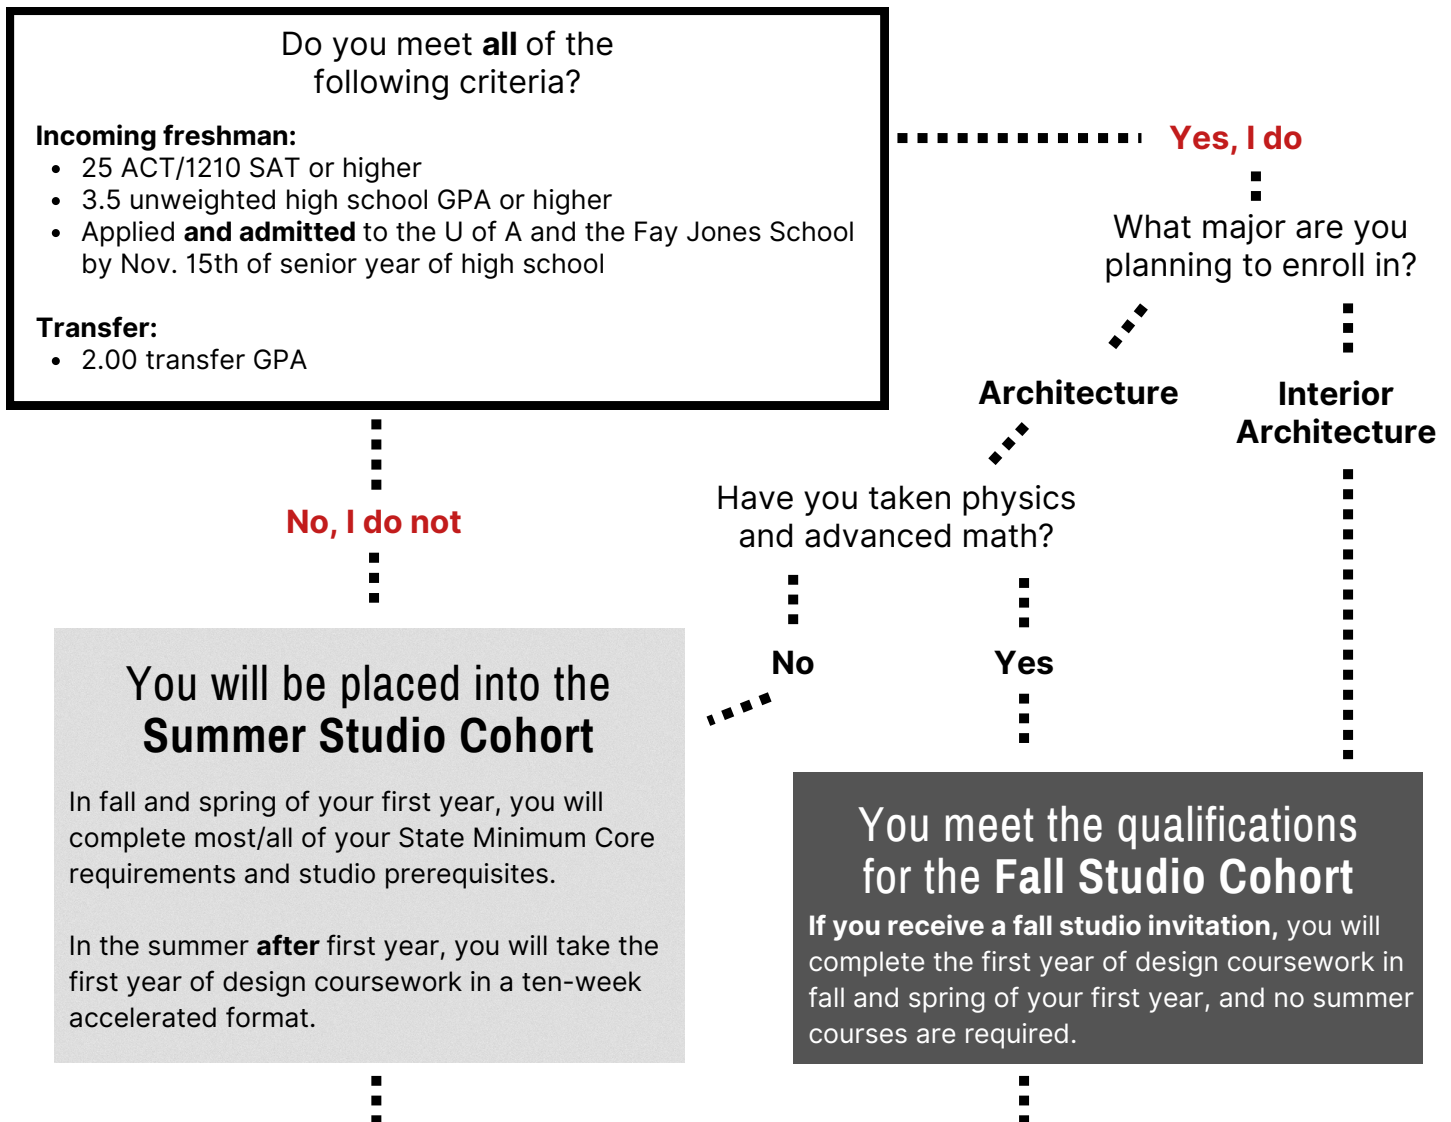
Do you meet all of the following criteria?

Incoming freshman:
- 25 ACT/1210 SAT or higher
- 3.5 unweighted high school GPA or higher
- Applied and admitted to the U of A and the Fay Jones School by Nov. 15th of senior year of high school

Transfer:
- 2.00 transfer GPA

Yes, I do

What major are you planning to enroll in?

Architecture

Interior Architecture

Have you taken physics and advanced math?

No

Yes

No, I do not

You will be placed into the Summer Studio Cohort

In fall and spring of your first year, you will complete most/all of your State Minimum Core requirements and studio prerequisites.

In the summer after first year, you will take the first year of design coursework in a ten-week accelerated format.

You meet the qualifications for the Fall Studio Cohort

If you receive a fall studio invitation, you will complete the first year of design coursework in fall and spring of your first year, and no summer courses are required.